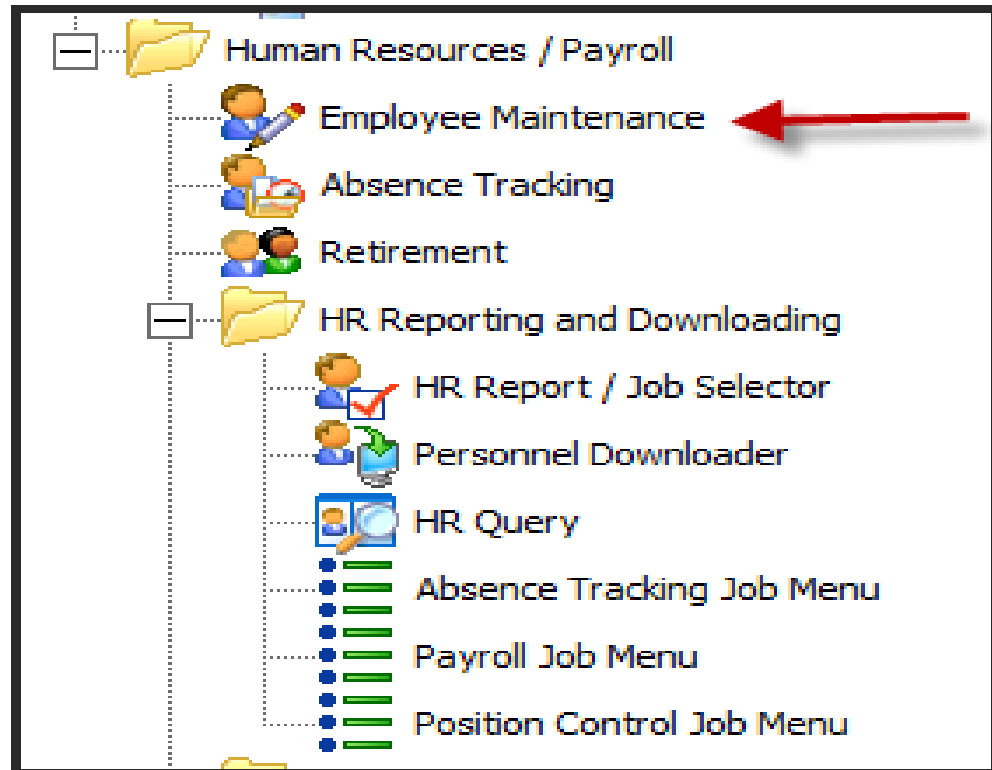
Human Resources / Payroll
Employee Maintenance
Absence Tracking
Retirement
HR Reporting and Downloading
HR Report / Job Selector
Personnel Downloader
HR Query
Absence Tracking Job Menu
Payroll Job Menu
Position Control Job Menu